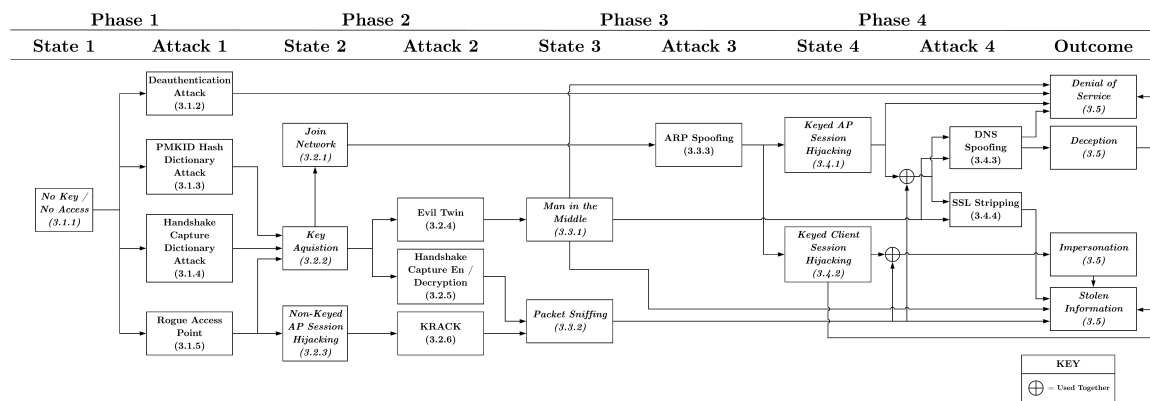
Phase 1
Phase 2
Phase 3
Phase 4

State 1
Attack 1
State 2
Attack 2
State 3
Attack 3
State 4
Attack 4
Outcome

No Key / No Access (3.1.1)

Deauthentication Attack (3.1.2)

PMKID Hash Dictionary Attack (3.1.3)

Handshake Capture Dictionary Attack (3.1.4)

Rogue Access Point (3.1.5)

Join Network (3.2.1)

Key Aquistion (3.2.2)

Non-Keyed AP Session Hijacking (3.2.3)

Evil Twin (3.2.4)

Handshake Capture En / Decryption (3.2.5)

KRACK (3.2.6)

Man in the Middle (3.3.1)

Packet Sniffing (3.3.2)

ARP Spoofing (3.3.3)

Keyed AP Session Hijacking (3.4.1)

Keyed Client Session Hijacking (3.4.2)

DNS Spoofing (3.4.3)

SSL Stripping (3.4.4)

Denial of Service (3.5)

Deception (3.5)

Impersonation (3.5)

Stolen Information (3.5)

KEY
= Used Together